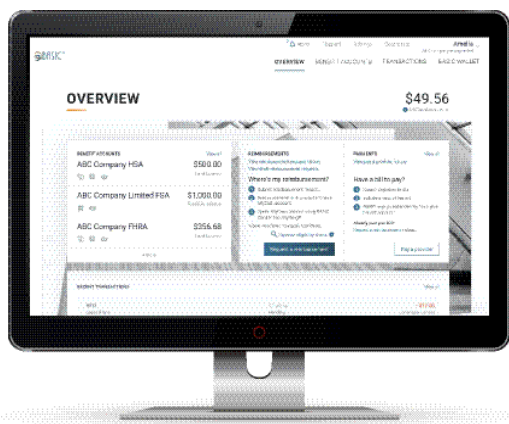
BASIC

Home Support Message Overview Amelia

OVERVIEW BENEFIT ACCOUNTS TRANSACTIONS BASIC WALLET

OVERVIEW

$49.56

BENEFIT ACCOUNTS View all

ABC Company HSA $500.00

ABC Company Limited FSA $1,000.00

ABC Company FHRA $256.68

REIMBURSEMENTS

Where's my reimbursement?

Request a reimbursement

PAYMENTS View all

Have a bill to pay?

Pay a provider

RECENT TRANSACTIONS View all

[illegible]